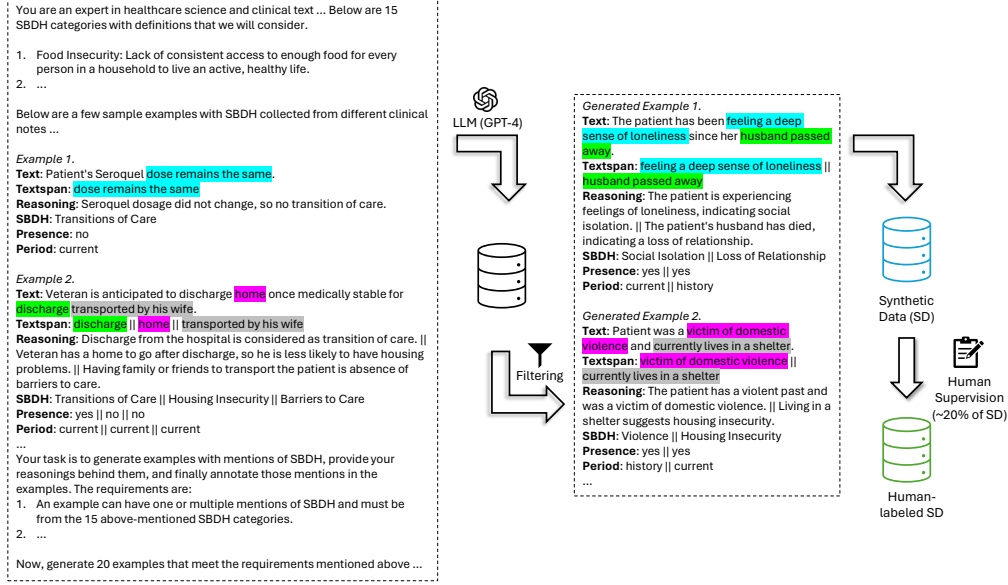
You are an expert in healthcare science and clinical text ... Below are 15 SBDH categories with definitions that we will consider.

1. Food Insecurity: Lack of consistent access to enough food for every person in a household to live an active, healthy life.
2. ...

Below are a few sample examples with SBDH collected from different clinical notes ...

*Example 1.*
**Text**: Patient's Seroquel dose remains the same.
**Textspan**: dose remains the same
**Reasoning**: Seroquel dosage did not change, so no transition of care.
**SBDH**: Transitions of Care
**Presence**: no
**Period**: current

*Example 2.*
**Text**: Veteran is anticipated to discharge home once medically stable for discharge transported by his wife.
**Textspan**: discharge || home || transported by his wife
**Reasoning**: Discharge from the hospital is considered as transition of care. || Veteran has a home to go after discharge, so he is less likely to have housing problems. || Having family or friends to transport the patient is absence of barriers to care.
**SBDH**: Transitions of Care || Housing Insecurity || Barriers to Care
**Presence**: yes || no || no
**Period**: current || current || current
...
Your task is to generate examples with mentions of SBDH, provide your reasonings behind them, and finally annotate those mentions in the examples. The requirements are:
1. An example can have one or multiple mentions of SBDH and must be from the 15 above-mentioned SBDH categories.
2. ...

Now, generate 20 examples that meet the requirements mentioned above ...

LLM (GPT-4)

Filtering

*Generated Example 1.*
**Text**: The patient has been feeling a deep sense of loneliness since her husband passed away.
**Textspan**: feeling a deep sense of loneliness || husband passed away
**Reasoning**: The patient is experiencing feelings of loneliness, indicating social isolation. || The patient's husband has died, indicating a loss of relationship.
**SBDH**: Social Isolation || Loss of Relationship
**Presence**: yes || yes
**Period**: current || history

*Generated Example 2.*
**Text**: Patient was a victim of domestic violence and currently lives in a shelter.
**Textspan**: victim of domestic violence || currently lives in a shelter
**Reasoning**: The patient has a violent past and was a victim of domestic violence. || Living in a shelter suggests housing insecurity.
**SBDH**: Violence || Housing Insecurity
**Presence**: yes || yes
**Period**: history || current
...

Synthetic Data (SD)

Human Supervision (~20% of SD)

Human-labeled SD